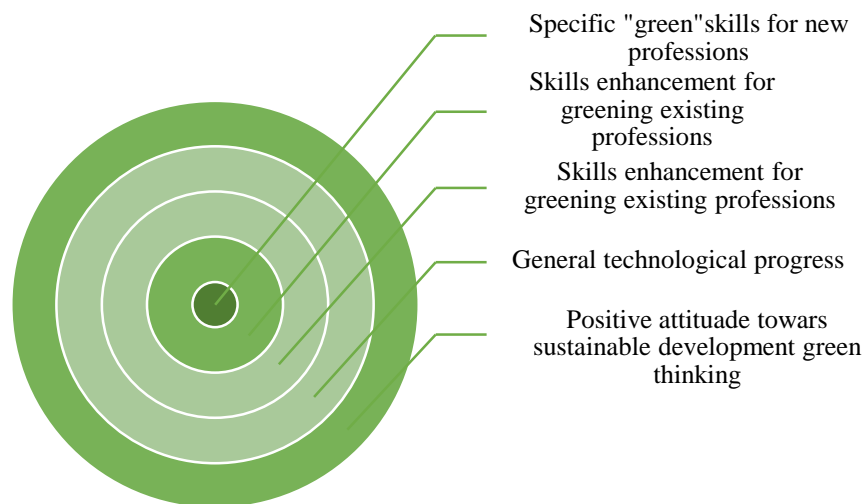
Specific "green"skills for new professions

Skills enhancement for greening existing professions

Skills enhancement for greening existing professions

General technological progress

Positive attituade towars sustainable development green thinking